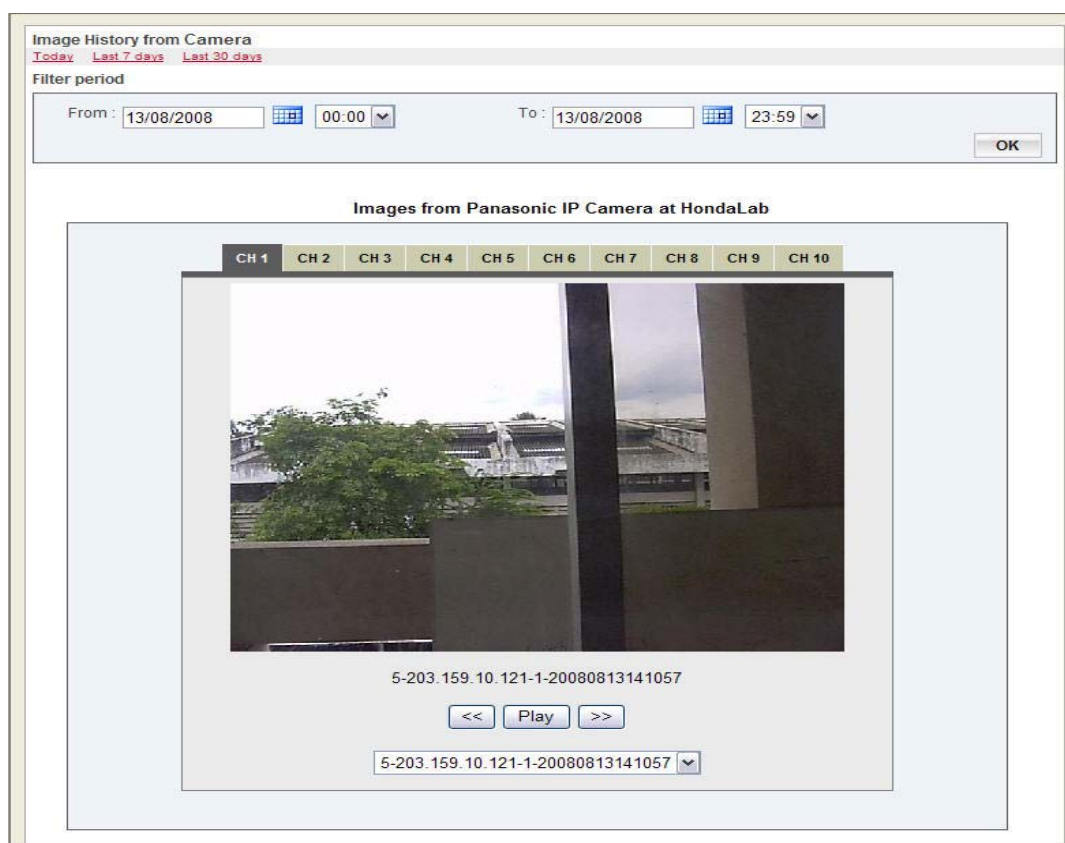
Image History from Camera
Today Last 7 days Last 30 days
Filter period

From : 13/08/2008 00:00 To : 13/08/2008 23:59

OK

Images from Panasonic IP Camera at HondaLab

CH 1 CH 2 CH 3 CH 4 CH 5 CH 6 CH 7 CH 8 CH 9 CH 10

5-203.159.10.121-1-20080813141057

<< Play >>

5-203.159.10.121-1-20080813141057